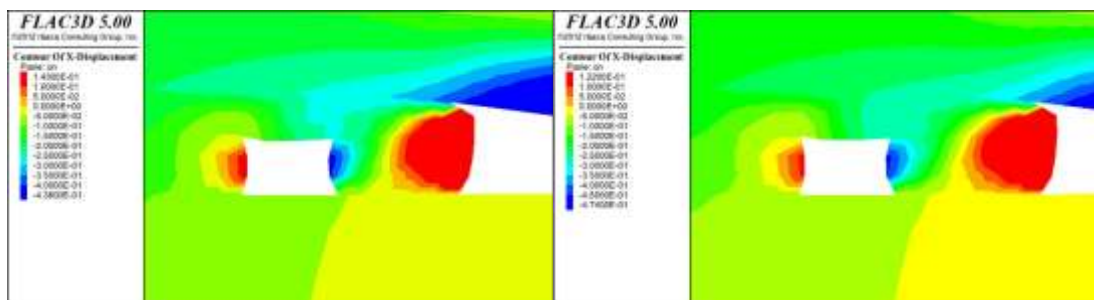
FLAC3D 5.00
©2012 Itasca Consulting Group, Inc.

Contour Of X-Displacement
Plane: on
1.4000E-01
1.0000E-01
5.0000E-02
0.0000E+00
-5.0000E-02
-1.0000E-01
-1.5000E-01
-2.0000E-01
-2.5000E-01
-3.0000E-01
-3.5000E-01
-4.0000E-01
-4.3600E-01

FLAC3D 5.00
©2012 Itasca Consulting Group, Inc.

Contour Of X-Displacement
Plane: on
1.2200E-01
1.0000E-01
5.0000E-02
0.0000E+00
-5.0000E-02
-1.0000E-01
-1.5000E-01
-2.0000E-01
-2.5000E-01
-3.0000E-01
-3.5000E-01
-4.0000E-01
-4.7400E-01